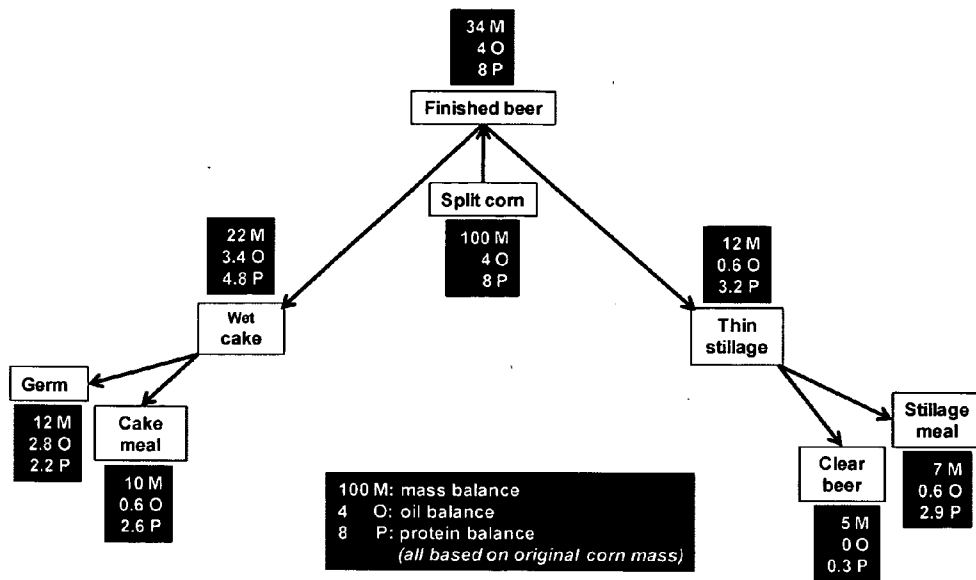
34 M
4 O
8 P

Finished beer

Split corn

100 M
4 O
8 P

22 M
3.4 O
4.8 P

Wet cake

12 M
0.6 O
3.2 P

Thin stillage

Germ

12 M
2.8 O
2.2 P

Cake meal

10 M
0.6 O
2.6 P

100 M: mass balance
4 O: oil balance
8 P: protein balance
(all based on original corn mass)

Clear beer

5 M
0 O
0.3 P

Stillage meal

7 M
0.6 O
2.9 P